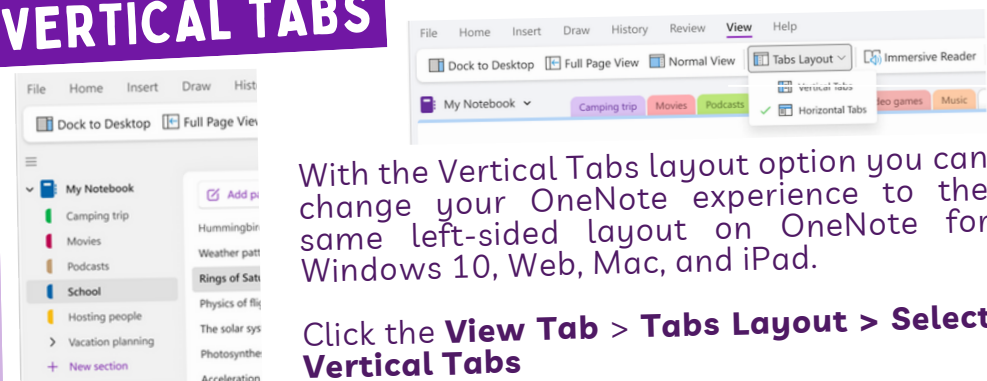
VERTICAL TABS

File Home Insert Draw History Review View Help

Dock to Desktop Full Page View Normal View Tabs Layout Immersive Reader

Vertical Tabs
Horizontal Tabs

My Notebook

Camping trip Movies Podcasts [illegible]deo games Music

File Home Insert Draw Hist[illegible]

Dock to Desktop Full Page Vie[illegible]

My Notebook
Camping trip
Movies
Podcasts
School
Hosting people
Vacation planning
New section

Add pa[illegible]
Hummingbir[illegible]
Weather patt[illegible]
Rings of Satu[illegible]
Physics of fli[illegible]
The solar sys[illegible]
Photosynthe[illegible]
Acceleration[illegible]

With the Vertical Tabs layout option you can change your OneNote experience to the same left-sided layout on OneNote for Windows 10, Web, Mac, and iPad.

Click the **View Tab** > **Tabs Layout > Select Vertical Tabs**